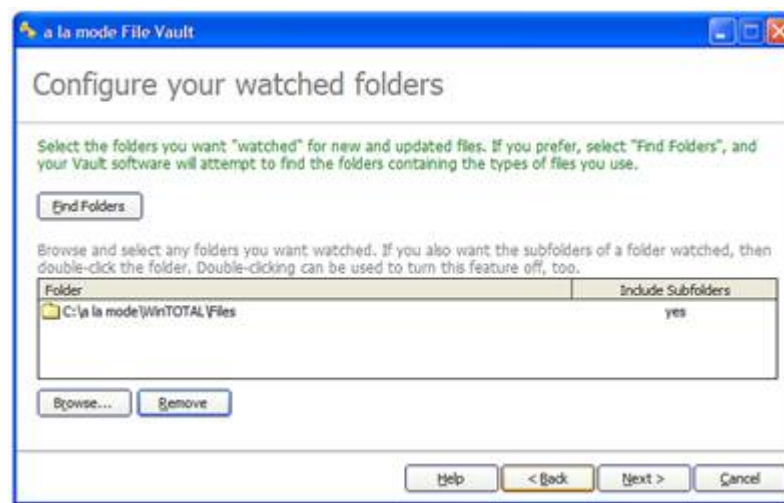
a la mode File Vault

Configure your watched folders

Select the folders you want "watched" for new and updated files. If you prefer, select "Find Folders", and your Vault software will attempt to find the folders containing the types of files you use.

Find Folders

Browse and select any folders you want watched. If you also want the subfolders of a folder watched, then double-click the folder. Double-clicking can be used to turn this feature off, too.

| Folder | Include Subfolders |
|---|---|
| C:\a la mode\WinTOTAL\Files | yes |

Browse... Remove

Help < Back Next > Cancel